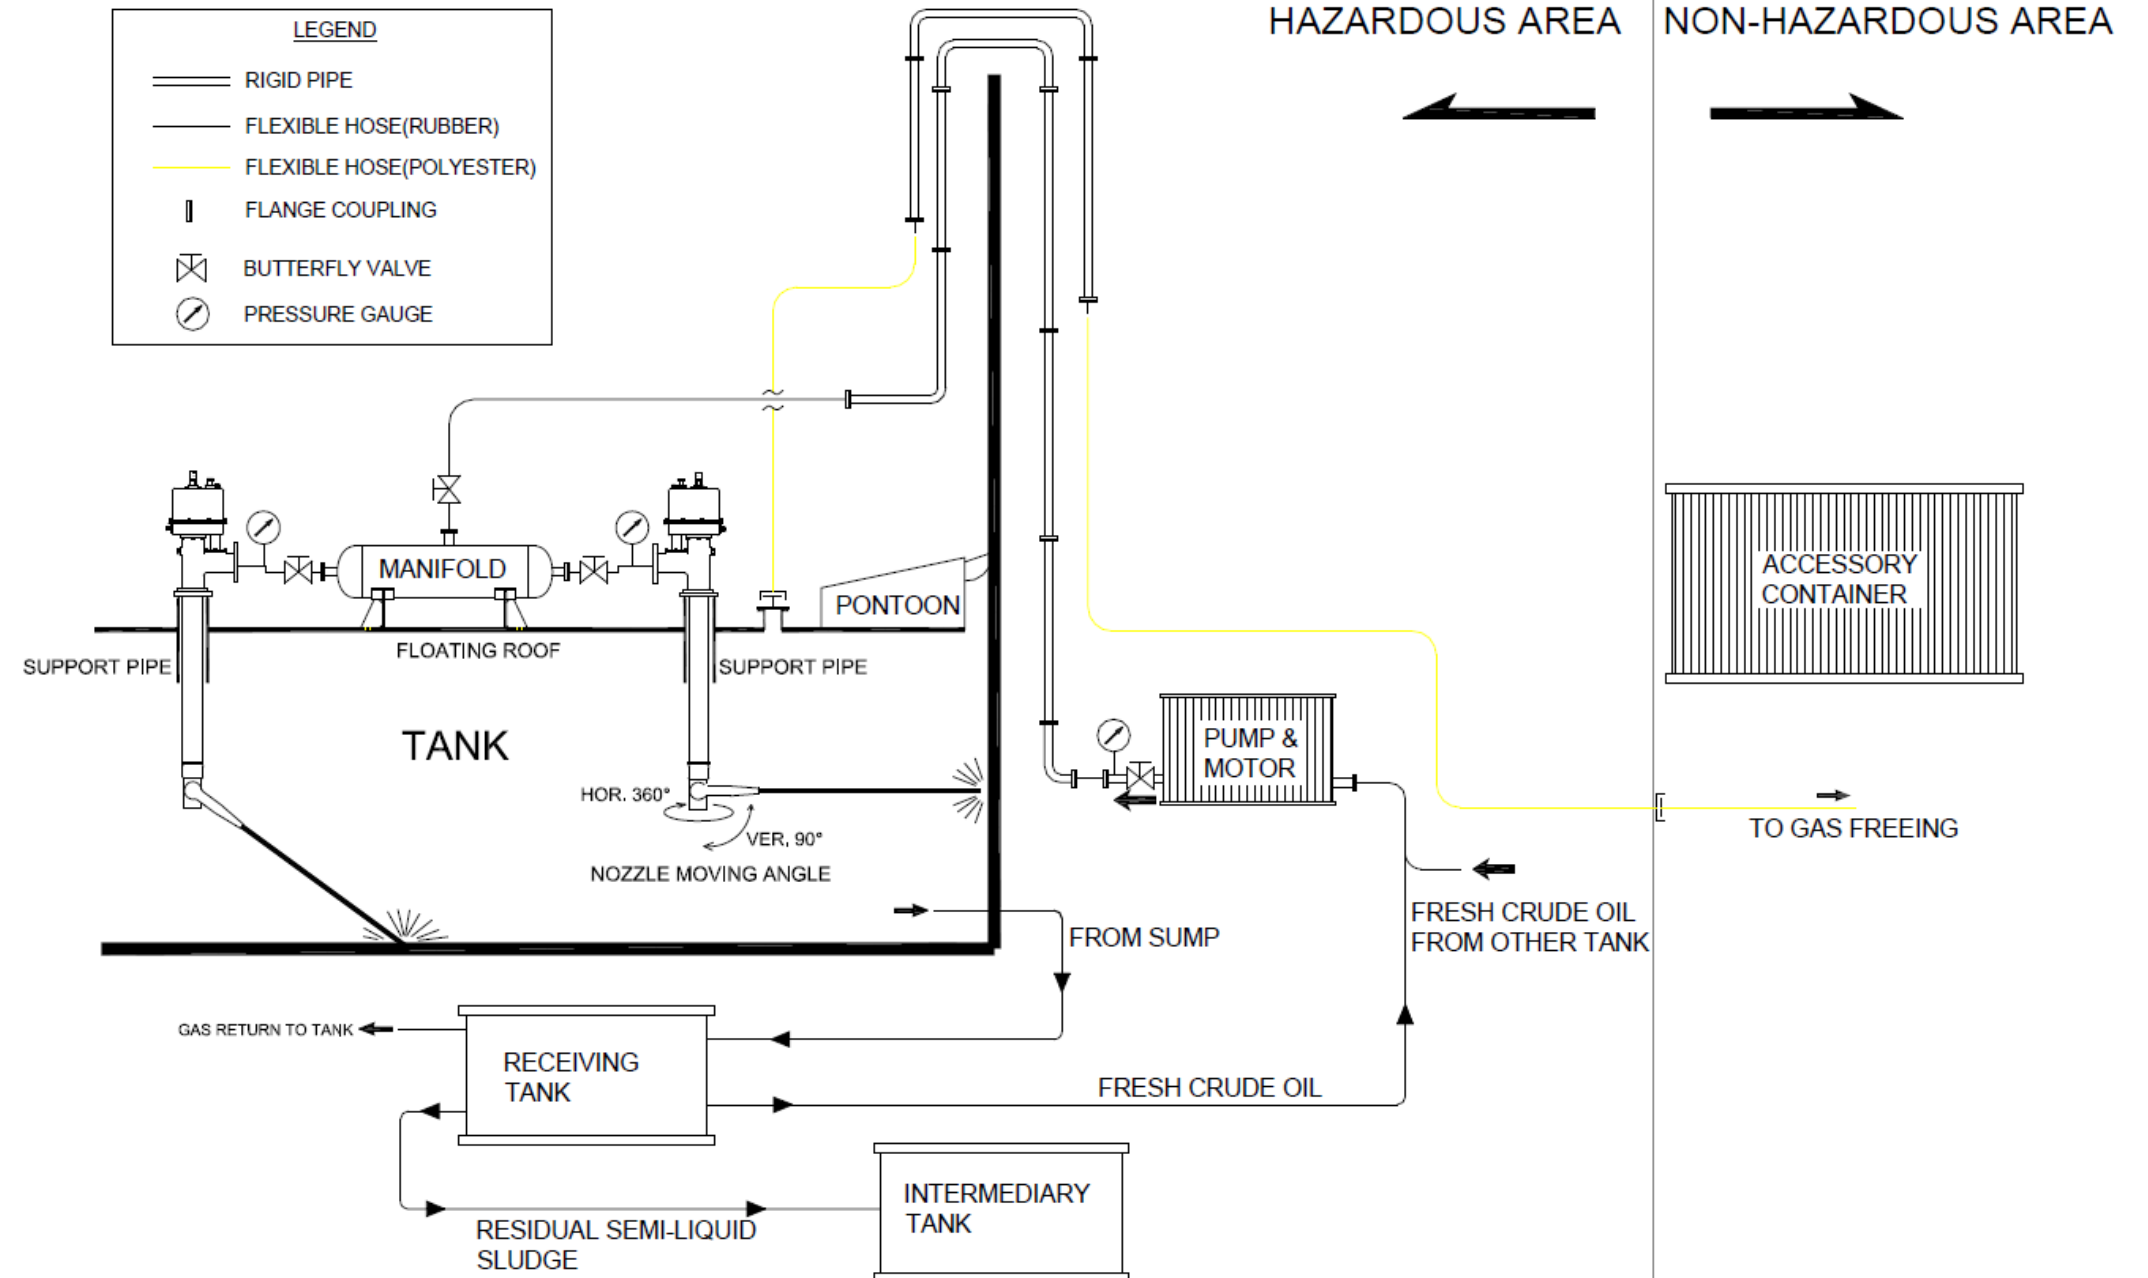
LEGEND
RIGID PIPE
FLEXIBLE HOSE(RUBBER)
FLEXIBLE HOSE(POLYESTER)
FLANGE COUPLING
BUTTERFLY VALVE
PRESSURE GAUGE

HAZARDOUS AREA
NON-HAZARDOUS AREA

MANIFOLD
PONTOON
SUPPORT PIPE
FLOATING ROOF
SUPPORT PIPE
TANK
HOR. 360°
VER. 90°
NOZZLE MOVING ANGLE

ACCESSORY CONTAINER
PUMP & MOTOR
TO GAS FREEING
FRESH CRUDE OIL FROM OTHER TANK
FROM SUMP

GAS RETURN TO TANK
RECEIVING TANK
FRESH CRUDE OIL
INTERMEDIARY TANK
RESIDUAL SEMI-LIQUID SLUDGE